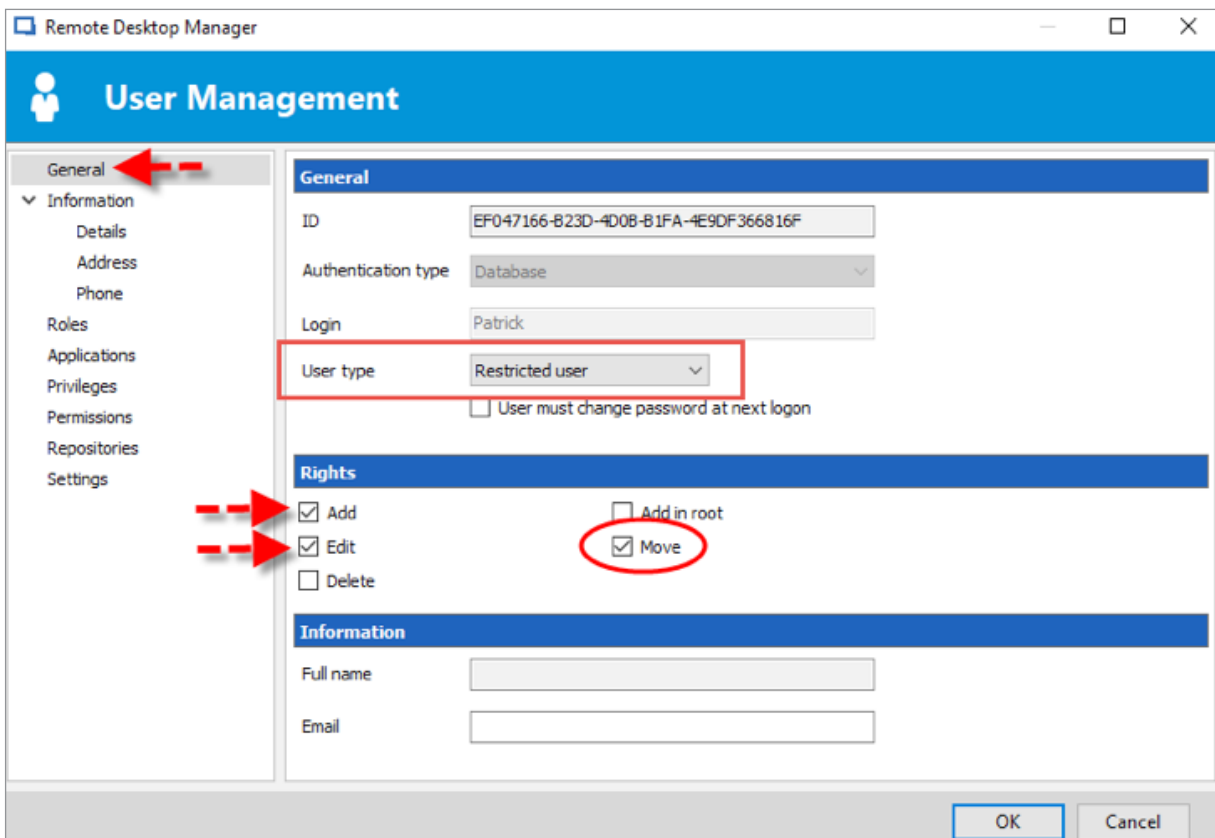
Remote Desktop Manager

User Management

General
Information
Details
Address
Phone
Roles
Applications
Privileges
Permissions
Repositories
Settings

General

ID EF047166-B23D-4D0B-B1FA-4E9DF366816F

Authentication type Database

Login Patrick

User type Restricted user

User must change password at next logon

Rights

Add
Edit
Delete
Add in root
Move

Information

Full name

Email

OK Cancel